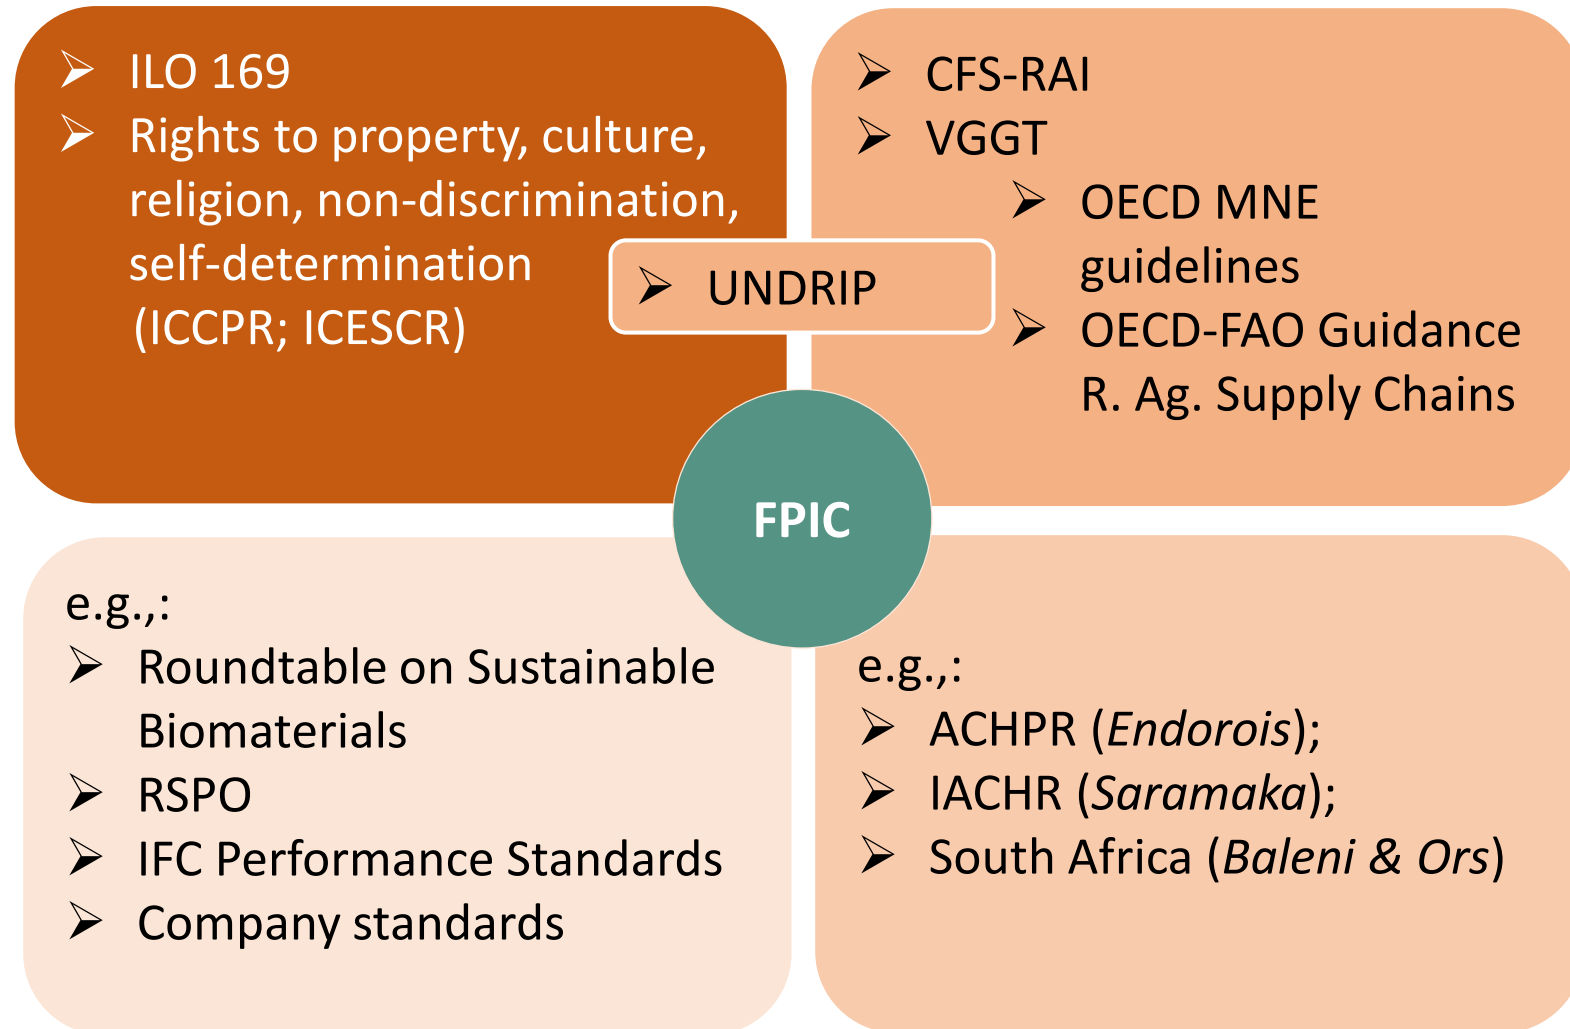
➢ ILO 169
➢ Rights to property, culture, religion, non-discrimination, self-determination (ICCPR; ICESCR)

➢ UNDRIP

➢ CFS-RAI
➢ VGGT
➢ OECD MNE guidelines
➢ OECD-FAO Guidance R. Ag. Supply Chains

FPIC

e.g.,:
➢ Roundtable on Sustainable Biomaterials
➢ RSPO
➢ IFC Performance Standards
➢ Company standards

e.g.,:
➢ ACHPR (*Endorois*);
➢ IACHR (*Saramaka*);
➢ South Africa (*Baleni & Ors*)